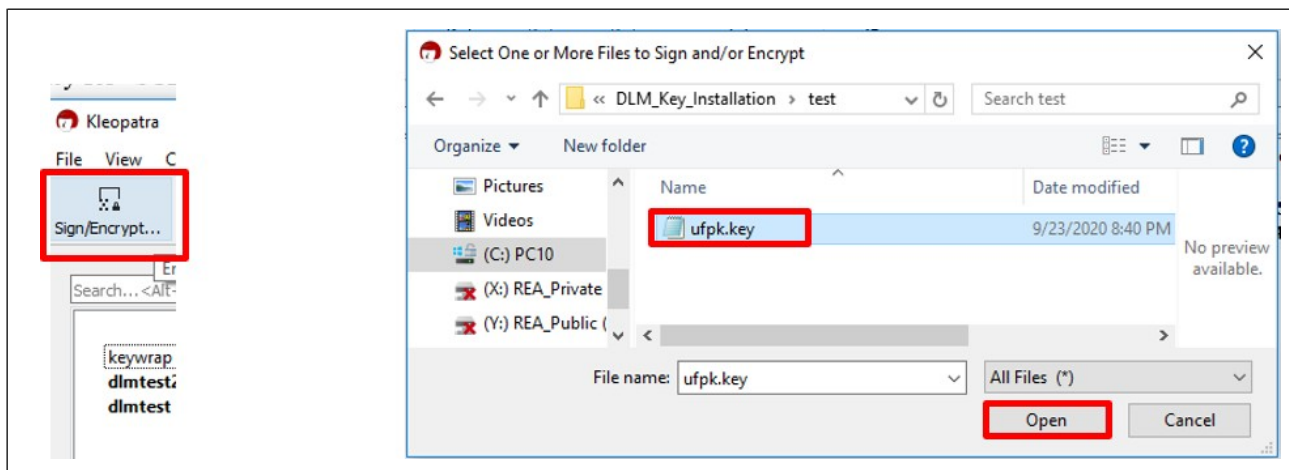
Kleopatra
File View C
Sign/Encrypt...
Er
Search...<Alt-
keywrap
dlmtest2
dlmtest

Select One or More Files to Sign and/or Encrypt
« DLM_Key_Installation › test
Search test
Organize ▾ New folder
Pictures
Videos
(C:) PC10
(X:) REA_Private
(Y:) REA_Public (
Name
Date modified
ufpk.key
9/23/2020 8:40 PM
No preview available.
File name: ufpk.key
All Files (*)
Open
Cancel